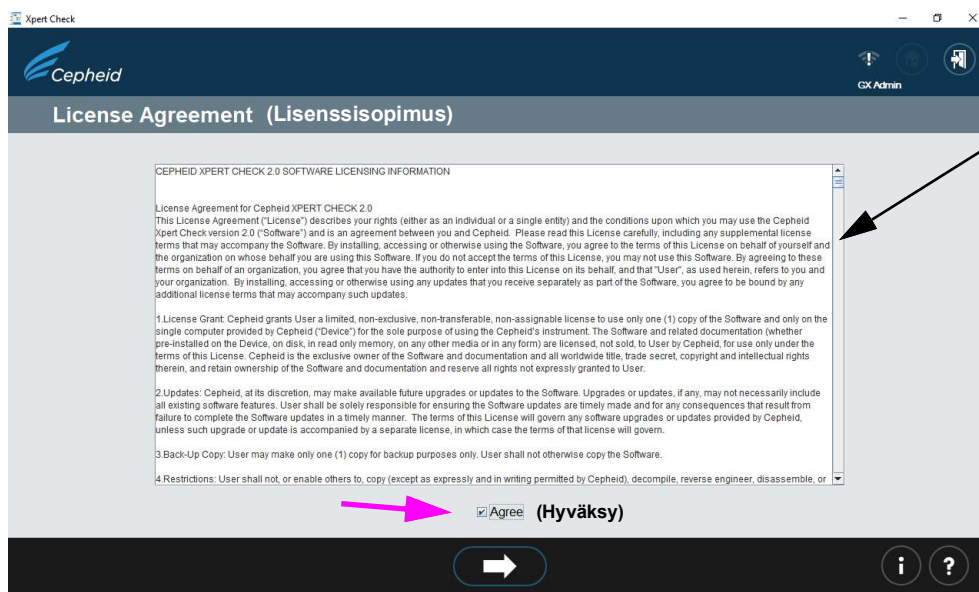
Xpert Check

Cepheid

GX Admin

License Agreement (Lisenssisopimus)

CEPHEID XPERT CHECK 2.0 SOFTWARE LICENSING INFORMATION

License Agreement for Cepheid XPERT CHECK 2.0
This License Agreement ("License") describes your rights (either as an individual or a single entity) and the conditions upon which you may use the Cepheid Xpert Check version 2.0 ("Software") and is an agreement between you and Cepheid. Please read this License carefully, including any supplemental license terms that may accompany the Software. By installing, accessing or otherwise using the Software, you agree to the terms of this License on behalf of yourself and the organization on whose behalf you are using this Software. If you do not accept the terms of this License, you may not use this Software. By agreeing to these terms on behalf of an organization, you agree that you have the authority to enter into this License on its behalf, and that "User", as used herein, refers to you and your organization. By installing, accessing or otherwise using any updates that you receive separately as part of the Software, you agree to be bound by any additional license terms that may accompany such updates.

1.License Grant: Cepheid grants User a limited, non-exclusive, non-transferable, non-assignable license to use only one (1) copy of the Software and only on the single computer provided by Cepheid ("Device") for the sole purpose of using the Cepheid's instrument. The Software and related documentation (whether pre-installed on the Device, on disk, in read only memory, on any other media or in any form) are licensed, not sold, to User by Cepheid, for use only under the terms of this License. Cepheid is the exclusive owner of the Software and documentation and all worldwide title, trade secret, copyright and intellectual rights therein, and retain ownership of the Software and documentation and reserve all rights not expressly granted to User.

2.Updates: Cepheid, at its discretion, may make available future upgrades or updates to the Software. Upgrades or updates, if any, may not necessarily include all existing software features. User shall be solely responsible for ensuring the Software updates are timely made and for any consequences that result from failure to complete the Software updates in a timely manner. The terms of this License will govern any software upgrades or updates provided by Cepheid, unless such upgrade or update is accompanied by a separate license, in which case the terms of that license will govern.

3.Back-Up Copy: User may make only one (1) copy for backup purposes only. User shall not otherwise copy the Software.

4.Restrictions: User shall not, or enable others to, copy (except as expressly and in writing permitted by Cepheid), decompile, reverse engineer, disassemble, or

Agree (Hyväksy)